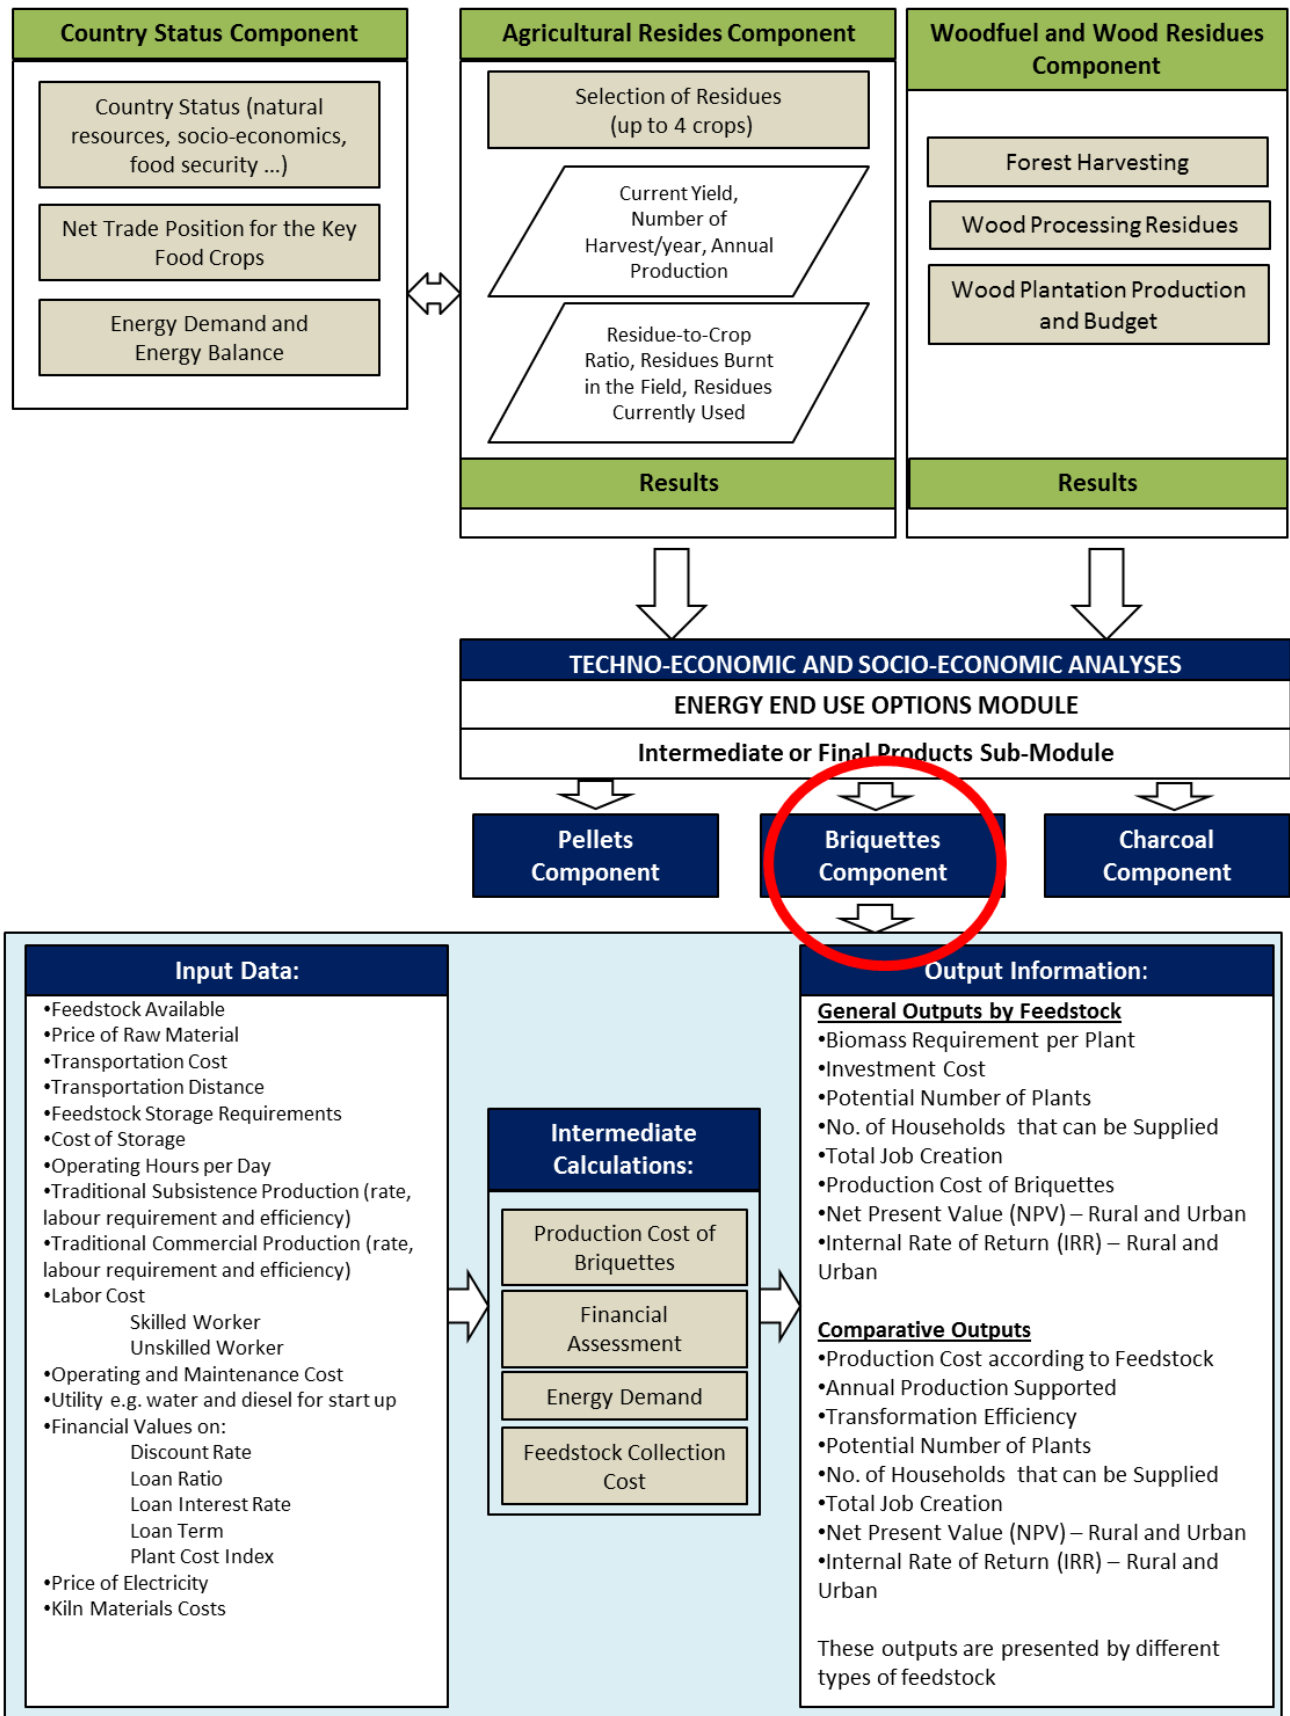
Country Status Component

Country Status (natural resources, socio-economics, food security ...)

Net Trade Position for the Key Food Crops

Energy Demand and Energy Balance

Agricultural Resides Component

Selection of Residues (up to 4 crops)

Current Yield, Number of Harvest/year, Annual Production

Residue-to-Crop Ratio, Residues Burnt in the Field, Residues Currently Used

Results

Woodfuel and Wood Residues Component

Forest Harvesting

Wood Processing Residues

Wood Plantation Production and Budget

Results

TECHNO-ECONOMIC AND SOCIO-ECONOMIC ANALYSES

ENERGY END USE OPTIONS MODULE

Intermediate or Final Products Sub-Module

Pellets Component

Briquettes Component

Charcoal Component

Input Data:

•Feedstock Available
•Price of Raw Material
•Transportation Cost
•Transportation Distance
•Feedstock Storage Requirements
•Cost of Storage
•Operating Hours per Day
•Traditional Subsistence Production (rate, labour requirement and efficiency)
•Traditional Commercial Production (rate, labour requirement and efficiency)
•Labor Cost
Skilled Worker
Unskilled Worker
•Operating and Maintenance Cost
•Utility e.g. water and diesel for start up
•Financial Values on:
Discount Rate
Loan Ratio
Loan Interest Rate
Loan Term
Plant Cost Index
•Price of Electricity
•Kiln Materials Costs

Intermediate Calculations:

Production Cost of Briquettes

Financial Assessment

Energy Demand

Feedstock Collection Cost

Output Information:

General Outputs by Feedstock
•Biomass Requirement per Plant
•Investment Cost
•Potential Number of Plants
•No. of Households that can be Supplied
•Total Job Creation
•Production Cost of Briquettes
•Net Present Value (NPV) – Rural and Urban
•Internal Rate of Return (IRR) – Rural and Urban

Comparative Outputs
•Production Cost according to Feedstock
•Annual Production Supported
•Transformation Efficiency
•Potential Number of Plants
•No. of Households that can be Supplied
•Total Job Creation
•Net Present Value (NPV) – Rural and Urban
•Internal Rate of Return (IRR) – Rural and Urban

These outputs are presented by different types of feedstock